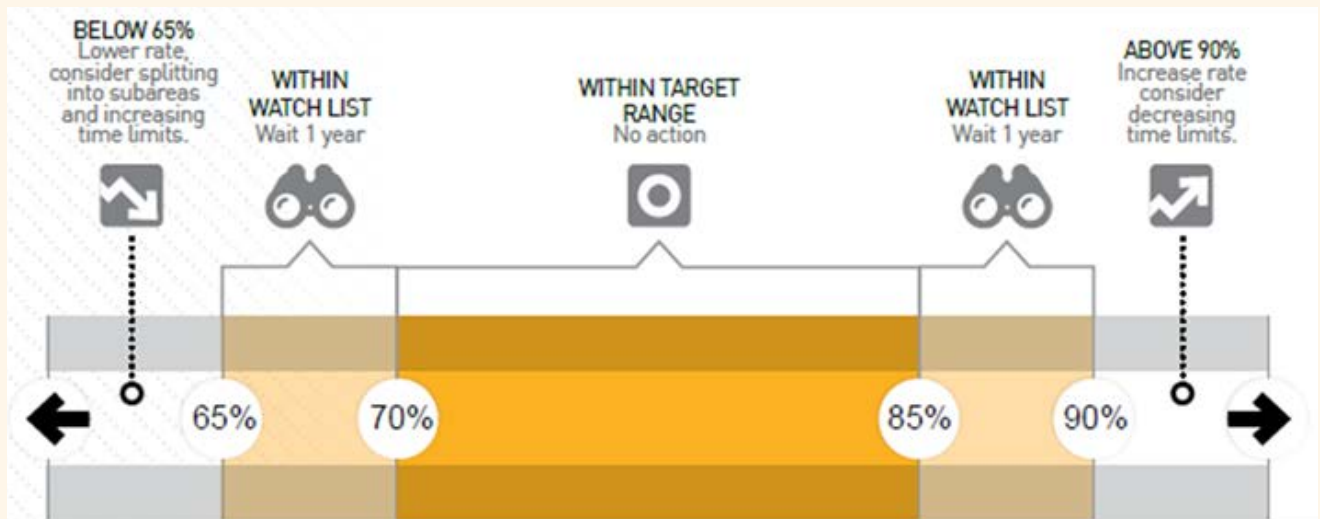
BELOW 65%
Lower rate, consider splitting into subareas and increasing time limits.

WITHIN WATCH LIST
Wait 1 year

WITHIN TARGET RANGE
No action

WITHIN WATCH LIST
Wait 1 year

ABOVE 90%
Increase rate consider decreasing time limits.

65%

70%

85%

90%